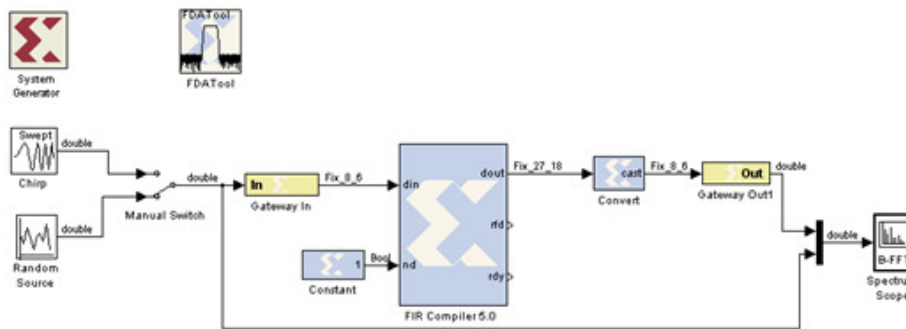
System Generator

FDATool

FDATool

Swept

double

Chirp

double

double

Random Source

Manual Switch

In

Gateway In

Fix_8_6

din

dout

Fix_27_18

rfd

rdy

nd

Bool

1

Constant

FIR Compiler 5.0

cast

Convert

Fix_8_6

Out

Gateway Out1

double

double

B-FF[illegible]

Spectru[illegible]

Scope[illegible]